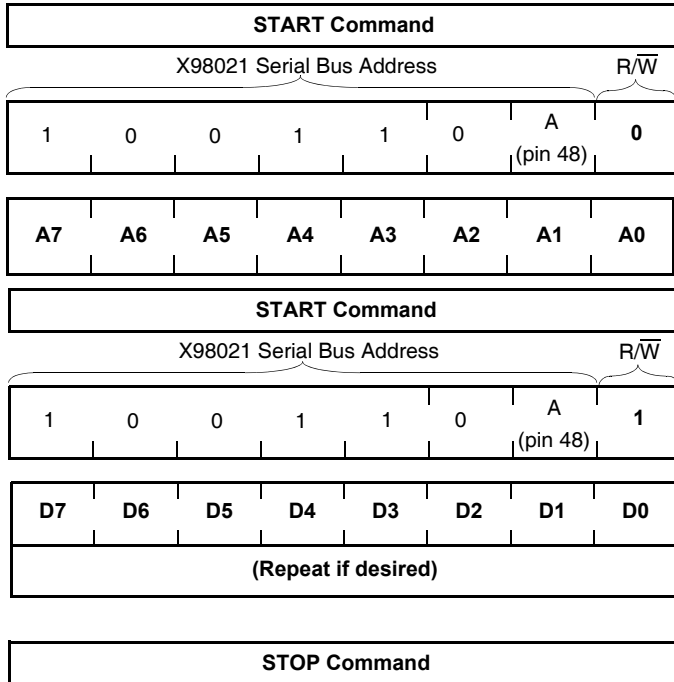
START Command

X98021 Serial Bus Address $R/\overline{W}$

| 1 | 0 | 0 | 1 | 1 | 0 | A (pin 48) | 0 |
|---|---|---|---|---|---|---|---|

| A7 | A6 | A5 | A4 | A3 | A2 | A1 | A0 |
|---|---|---|---|---|---|---|---|

START Command

X98021 Serial Bus Address $R/\overline{W}$

| 1 | 0 | 0 | 1 | 1 | 0 | A (pin 48) | 1 |
|---|---|---|---|---|---|---|---|

| D7 | D6 | D5 | D4 | D3 | D2 | D1 | D0 |
|---|---|---|---|---|---|---|---|

(Repeat if desired)

STOP Command